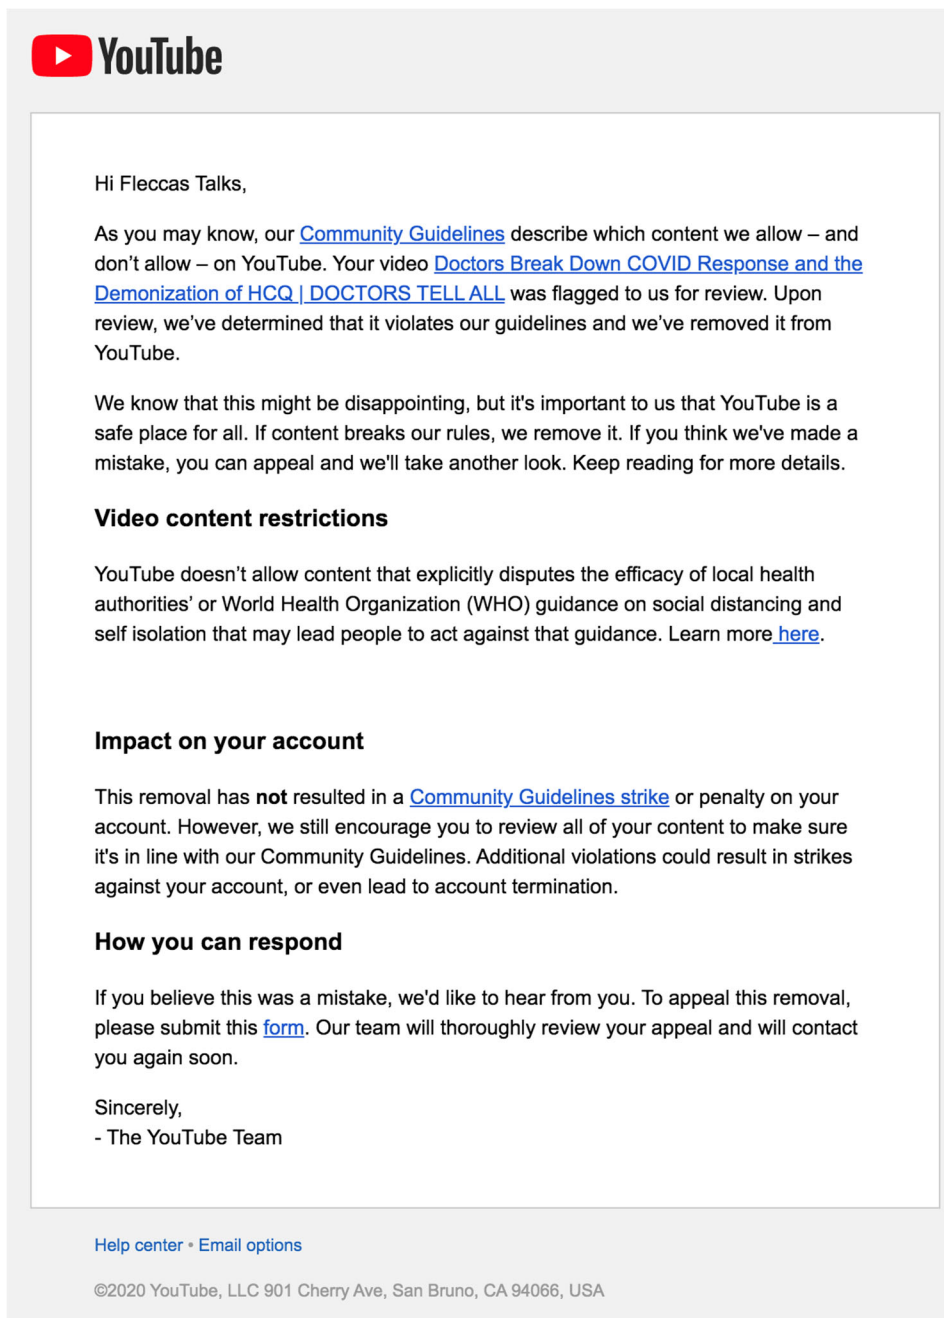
YouTube

Hi Fleccas Talks,

As you may know, our Community Guidelines describe which content we allow – and don't allow – on YouTube. Your video Doctors Break Down COVID Response and the Demonization of HCQ | DOCTORS TELL ALL was flagged to us for review. Upon review, we've determined that it violates our guidelines and we've removed it from YouTube.

We know that this might be disappointing, but it's important to us that YouTube is a safe place for all. If content breaks our rules, we remove it. If you think we've made a mistake, you can appeal and we'll take another look. Keep reading for more details.

Video content restrictions

YouTube doesn't allow content that explicitly disputes the efficacy of local health authorities' or World Health Organization (WHO) guidance on social distancing and self isolation that may lead people to act against that guidance. Learn more here.

Impact on your account

This removal has **not** resulted in a Community Guidelines strike or penalty on your account. However, we still encourage you to review all of your content to make sure it's in line with our Community Guidelines. Additional violations could result in strikes against your account, or even lead to account termination.

How you can respond

If you believe this was a mistake, we'd like to hear from you. To appeal this removal, please submit this form. Our team will thoroughly review your appeal and will contact you again soon.

Sincerely,
- The YouTube Team

Help center • Email options

©2020 YouTube, LLC 901 Cherry Ave, San Bruno, CA 94066, USA